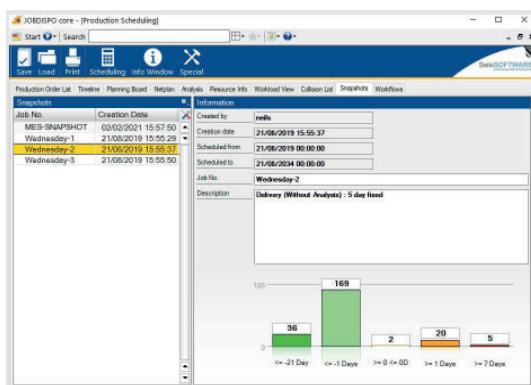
JOBDISPO core - [Production Scheduling]

Start Search

Save Load Print Scheduling Info Window Special

SeikSOFTWARE

Production Order List Timeline Planning Board Netplan Analysis Resource Info Workload View Collision List Snapshots Workflows

Snapshots

| Job No. | Creation Date |
|---|---|
| MES-SNAPSHOT | 02/02/2021 15:57:50 |
| Wednesday-1 | 21/08/2019 15:55:29 |
| Wednesday-2 | 21/08/2019 15:55:37 |
| Wednesday-3 | 21/08/2019 15:55:50 |

Information

Created by neils

Creation date 21/08/2019 15:55:37

Scheduled from 21/08/2019 00:00:00

Scheduled to 21/08/2034 00:00:00

Job No. Wednesday-2

Description Delivery (Without Analysis) : 5 day fixed

100

0

36 169 2 20 5

<= -21 Day <= -1 Days >= 0 <= 0D >= 1 Days >= 7 Days